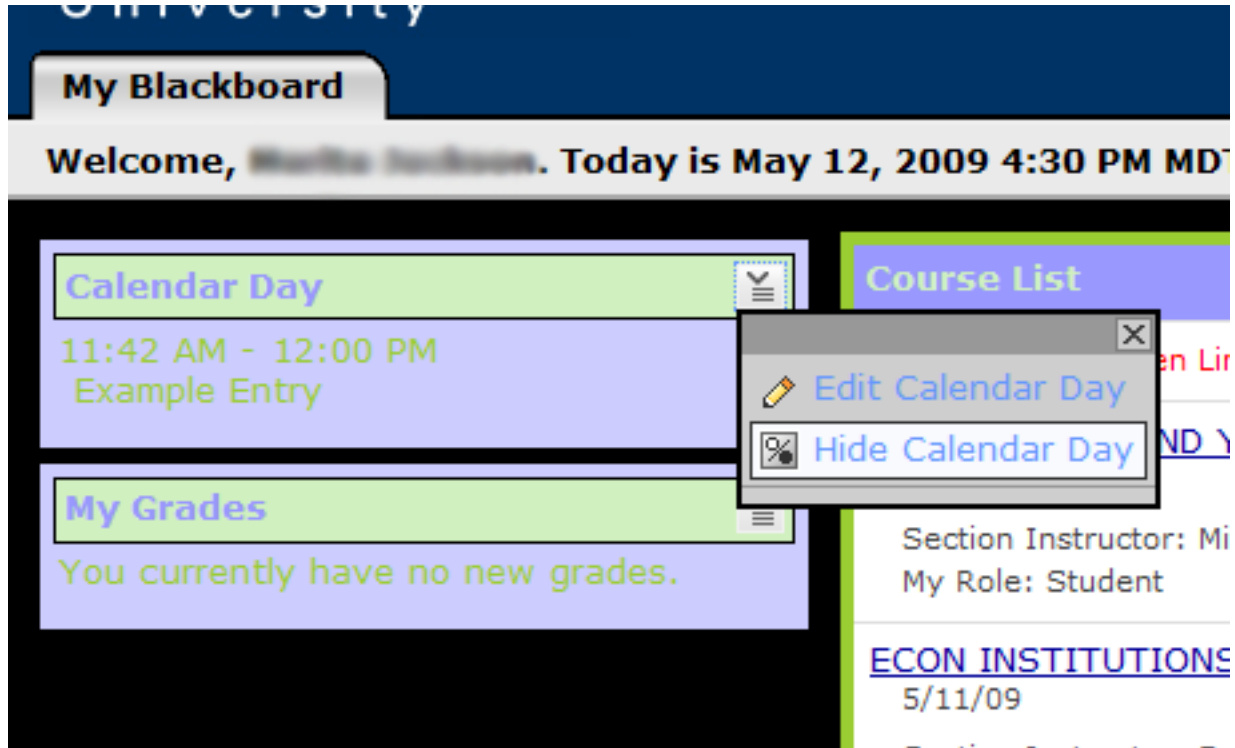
University

My Blackboard

Welcome, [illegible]. Today is May 12, 2009 4:30 PM MD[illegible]

Calendar Day

11:42 AM - 12:00 PM
Example Entry

My Grades

You currently have no new grades.

Course List

Edit Calendar Day

Hide Calendar Day

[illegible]en Lir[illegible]

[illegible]ND Y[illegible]

Section Instructor: Mi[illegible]
My Role: Student

ECON INSTITUTIONS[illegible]
5/11/09